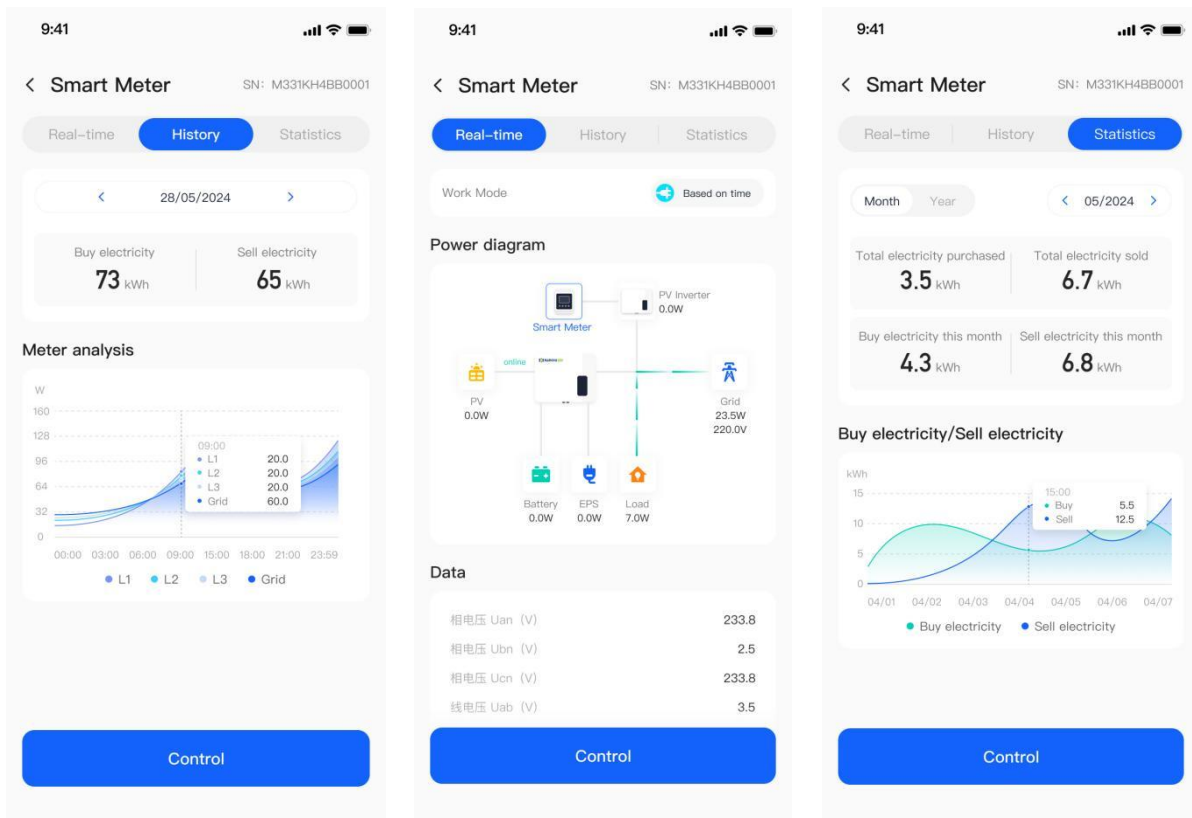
9:41

< Smart Meter SN: M331KH4BB0001

Real-time History Statistics

< 28/05/2024 >

Buy electricity
73 kWh

Sell electricity
65 kWh

Meter analysis

W
160
128
96
64
32
0

09:00
L1 20.0
L2 20.0
L3 20.0
Grid 60.0

00:00 03:00 06:00 09:00 15:00 18:00 21:00 23:59

L1 L2 L3 Grid

Control

9:41

< Smart Meter SN: M331KH4BB0001

Real-time History Statistics

Work Mode
Based on time

Power diagram

Smart Meter

PV Inverter
0.0W

online

PV
0.0W

Grid
23.5W
220.0V

Battery
0.0W

EPS
0.0W

Load
7.0W

Data

相电压 Uan（V） 233.8
相电压 Ubn（V） 2.5
相电压 Ucn（V） 233.8
线电压 Uab（V） 3.5

Control

9:41

< Smart Meter SN: M331KH4BB0001

Real-time History Statistics

Month Year
< 05/2024 >

Total electricity purchased
3.5 kWh

Total electricity sold
6.7 kWh

Buy electricity this month
4.3 kWh

Sell electricity this month
6.8 kWh

Buy electricity/Sell electricity

kWh
15
10
5
0

15:00
Buy 5.5
Sell 12.5

04/01 04/02 04/03 04/04 04/05 04/06 04/07

Buy electricity Sell electricity

Control